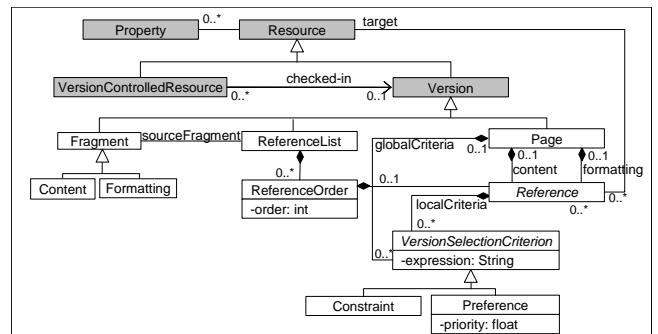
Property
0..*
Resource
target
VersionControlledResource
checked-in
0..*
0..1
Version
Fragment
sourceFragment
ReferenceList
globalCriteria
0..1
Page
0..1
content
0..1
formatting
Content
Formatting
0..*
ReferenceOrder
-order: int
0..1
Reference
localCriteria
0..*
0..*
0..*
0..*
VersionSelectionCriterion
-expression: String
Constraint
Preference
-priority: float